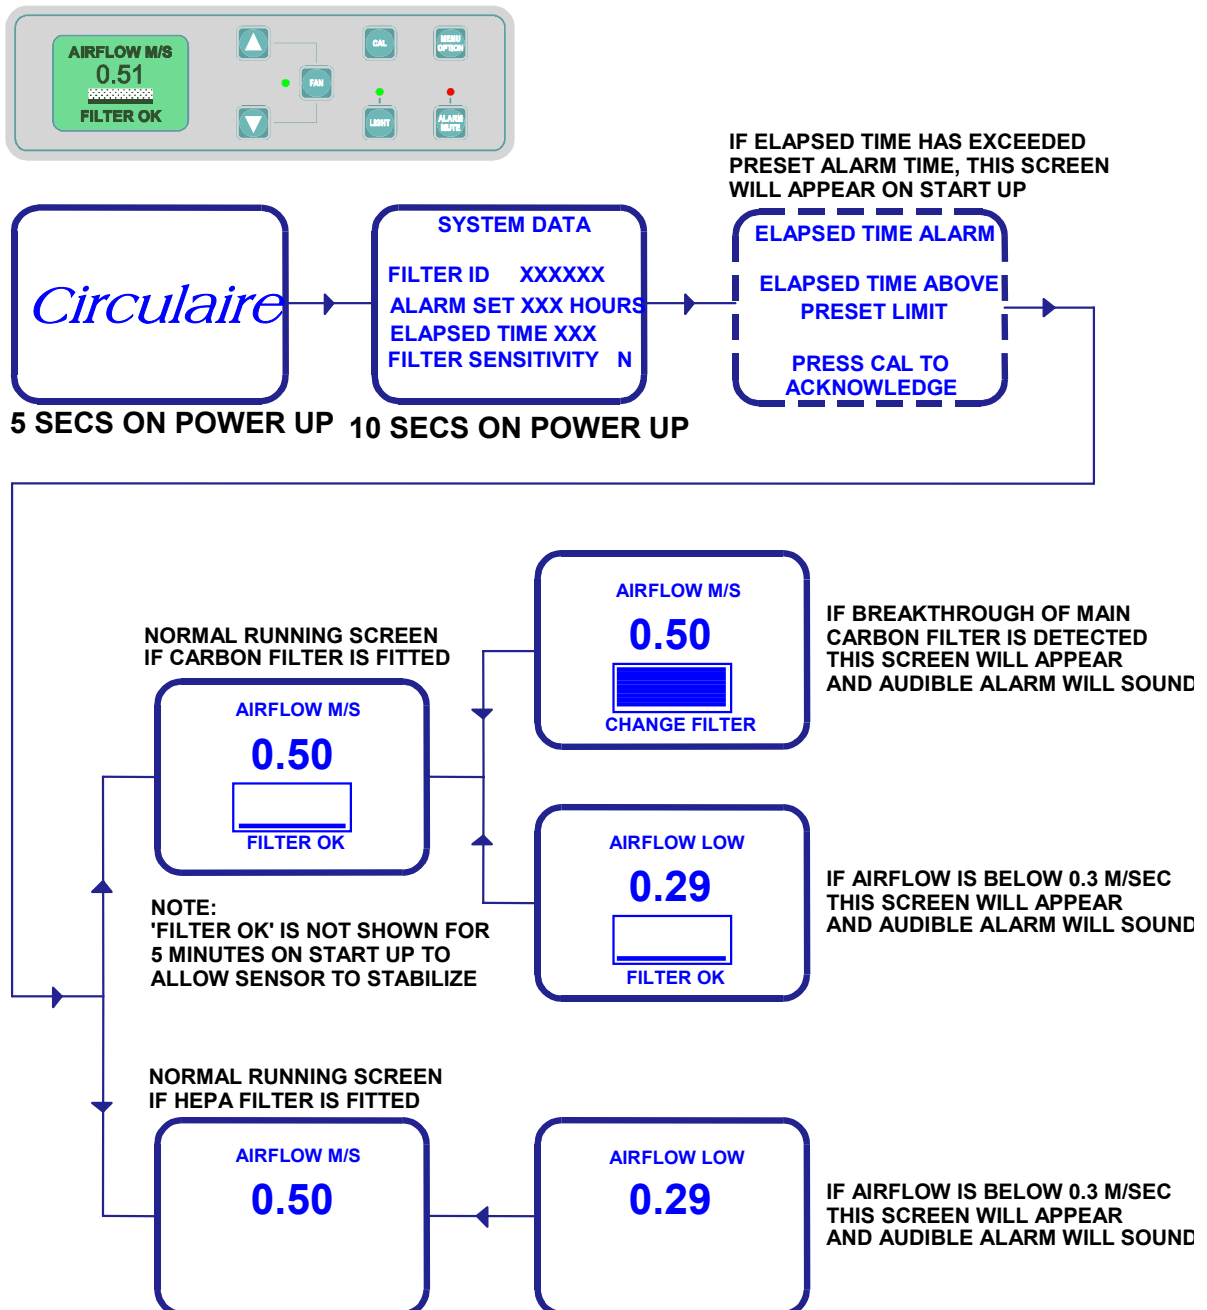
AIRFLOW M/S
0.51
FILTER OK

CAL
MENU OPTION
FAN
LIGHT
ALARM MUTE

IF ELAPSED TIME HAS EXCEEDED PRESET ALARM TIME, THIS SCREEN WILL APPEAR ON START UP

Circulaire

5 SECS ON POWER UP

SYSTEM DATA
FILTER ID XXXXXX
ALARM SET XXX HOURS
ELAPSED TIME XXX
FILTER SENSITIVITY N

10 SECS ON POWER UP

ELAPSED TIME ALARM
ELAPSED TIME ABOVE PRESET LIMIT
PRESS CAL TO ACKNOWLEDGE

AIRFLOW M/S
0.50
CHANGE FILTER

IF BREAKTHROUGH OF MAIN CARBON FILTER IS DETECTED THIS SCREEN WILL APPEAR AND AUDIBLE ALARM WILL SOUND

NORMAL RUNNING SCREEN IF CARBON FILTER IS FITTED

AIRFLOW M/S
0.50
FILTER OK

AIRFLOW LOW
0.29
FILTER OK

IF AIRFLOW IS BELOW 0.3 M/SEC THIS SCREEN WILL APPEAR AND AUDIBLE ALARM WILL SOUND

NOTE:
'FILTER OK' IS NOT SHOWN FOR 5 MINUTES ON START UP TO ALLOW SENSOR TO STABILIZE

NORMAL RUNNING SCREEN IF HEPA FILTER IS FITTED

AIRFLOW M/S
0.50

AIRFLOW LOW
0.29

IF AIRFLOW IS BELOW 0.3 M/SEC THIS SCREEN WILL APPEAR AND AUDIBLE ALARM WILL SOUND